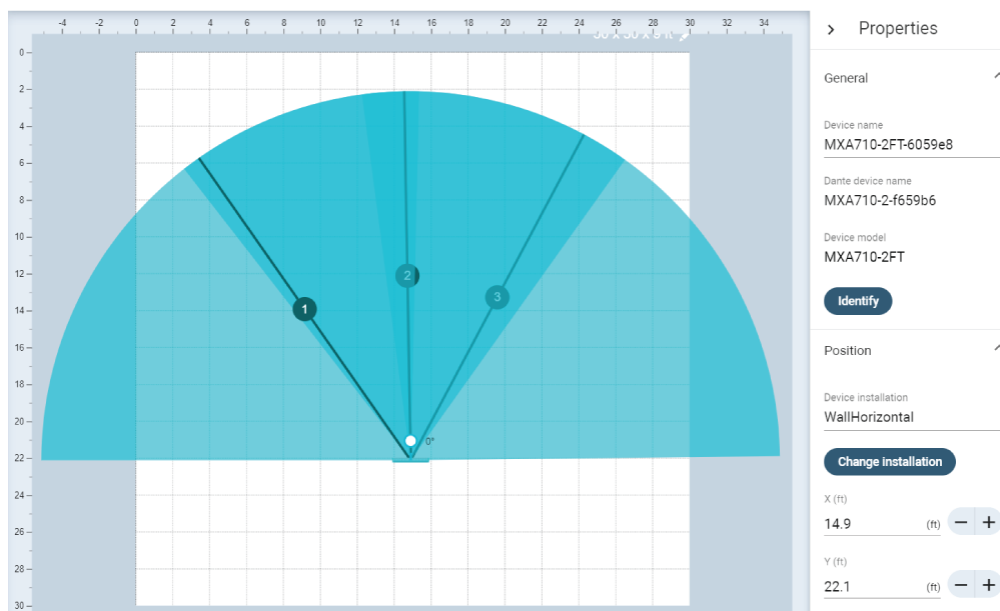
-4 -2 0 2 4 6 8 10 12 14 16 18 20 22 24 26 28 30 32 34

0 2 4 6 8 10 12 14 16 18 20 22 24 26 28 30

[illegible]

1
2
3
0°

> Properties

General

Device name
MXA710-2FT-6059e8

Dante device name
MXA710-2-f659b6

Device model
MXA710-2FT

Identify

Position

Device installation
WallHorizontal

Change installation

X (ft)
14.9 (ft) − +

Y (ft)
22.1 (ft) − +